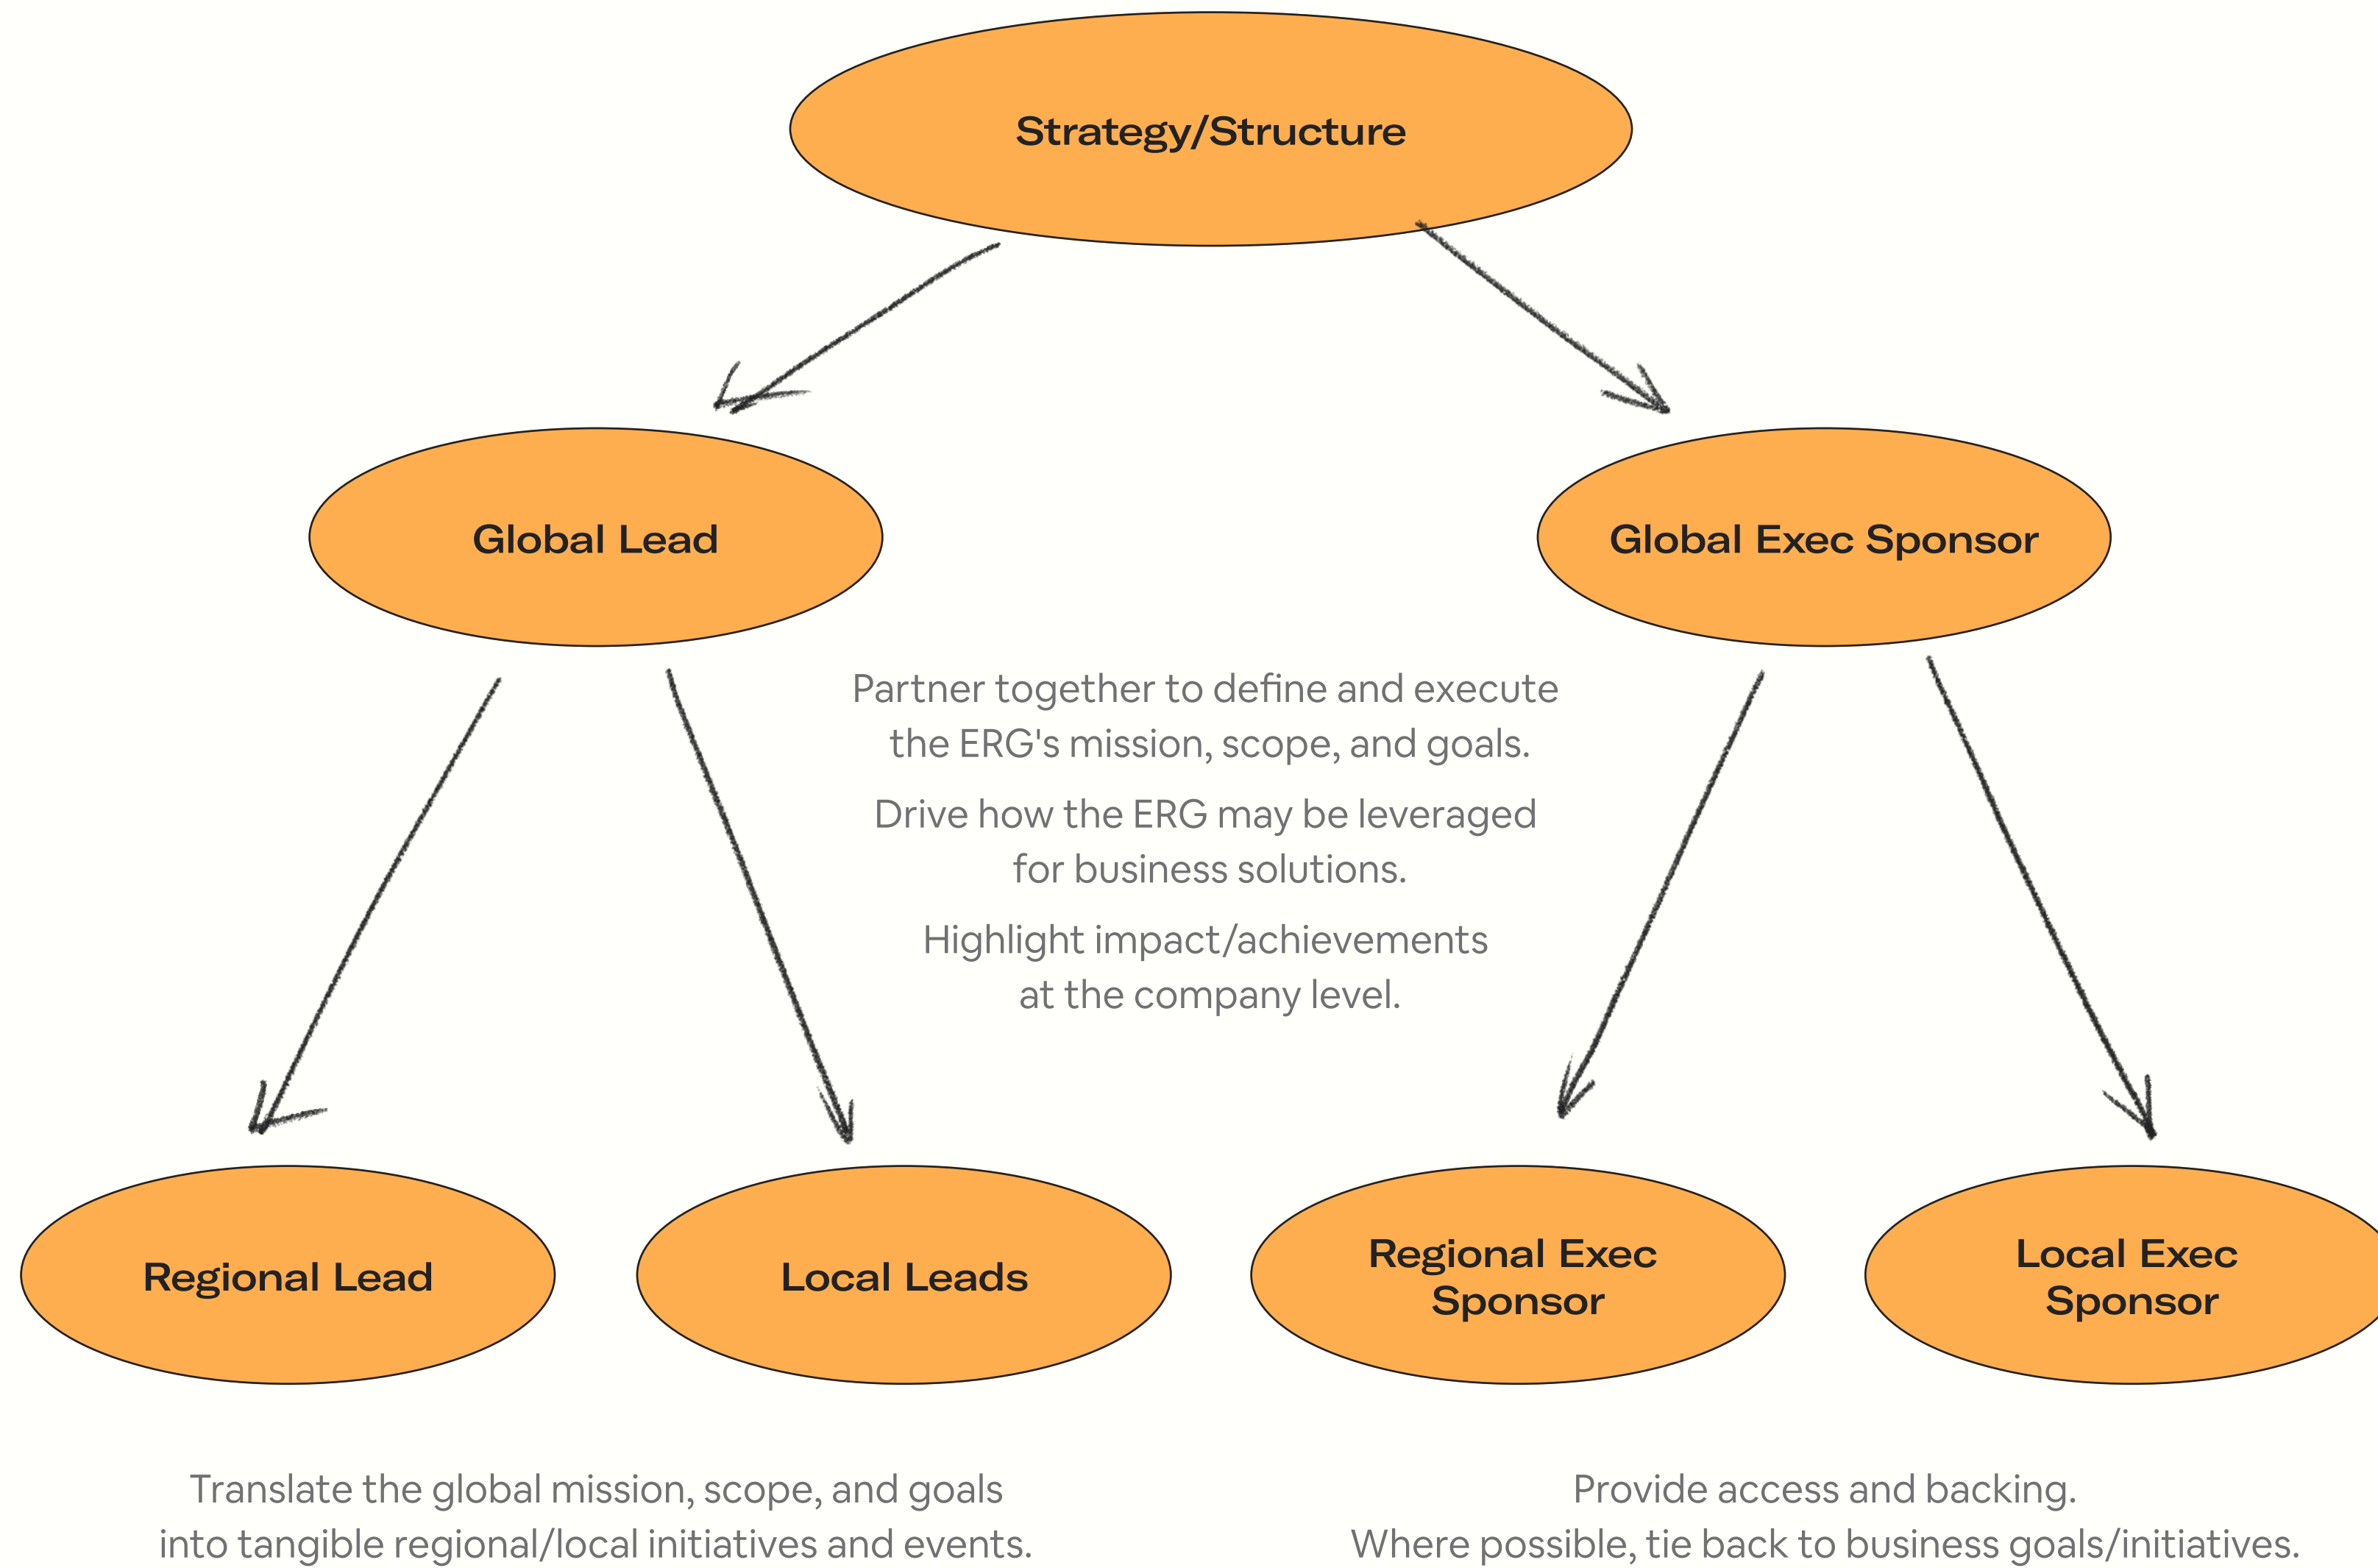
Strategy/Structure

Global Lead

Global Exec Sponsor

Partner together to define and execute the ERG's mission, scope, and goals.

Drive how the ERG may be leveraged for business solutions.

Highlight impact/achievements at the company level.

Regional Lead

Local Leads

Regional Exec Sponsor

Local Exec Sponsor

Translate the global mission, scope, and goals into tangible regional/local initiatives and events.

Provide access and backing.
Where possible, tie back to business goals/initiatives.